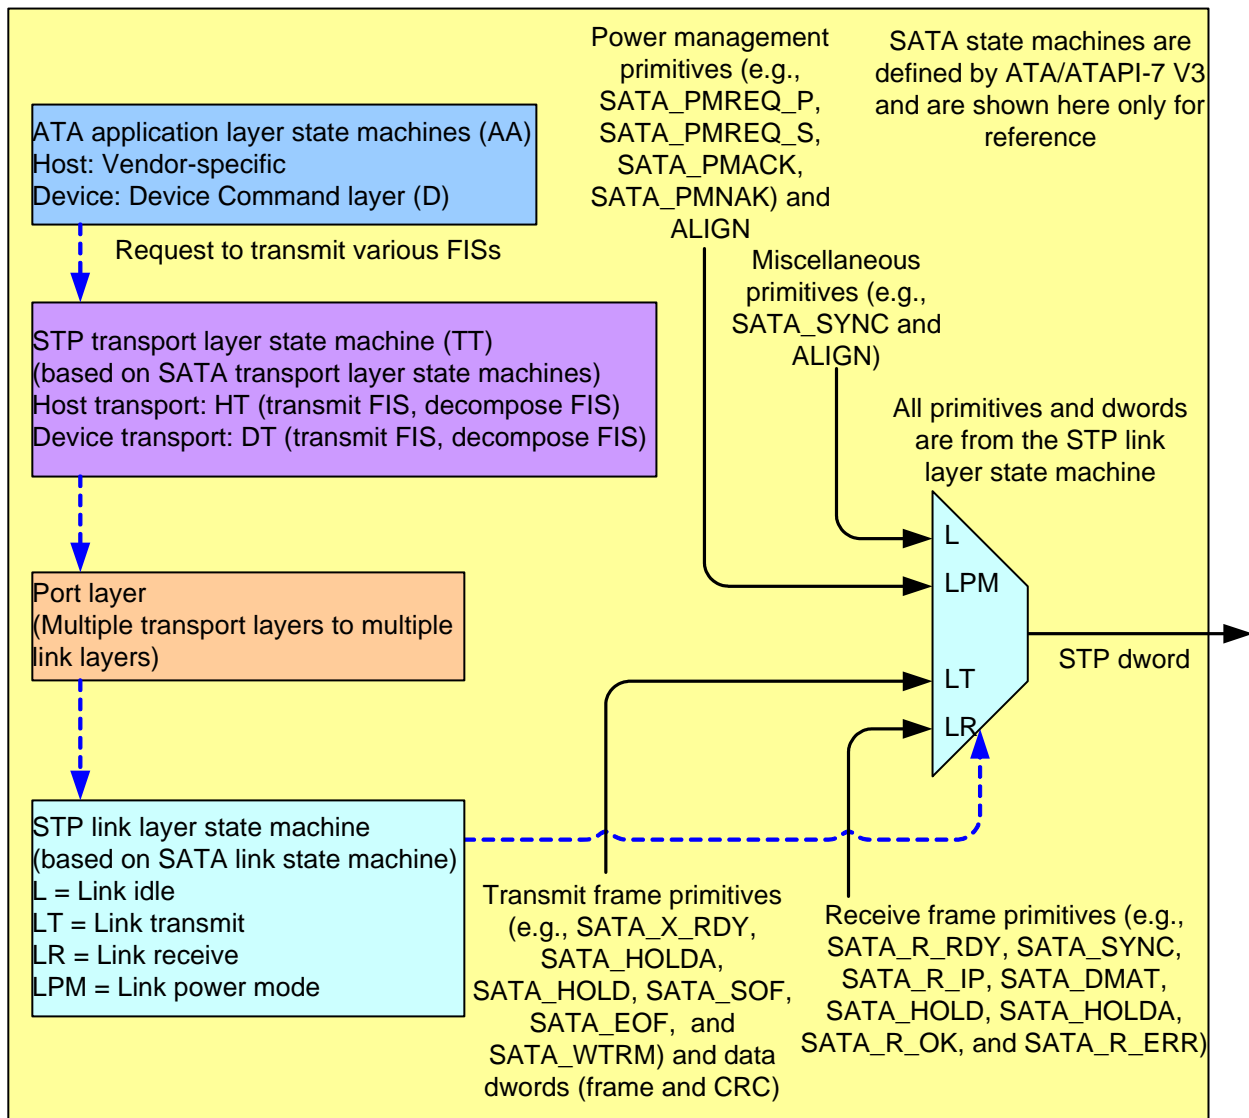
ATA application layer state machines (AA)
Host: Vendor-specific
Device: Device Command layer (D)

Request to transmit various FISs

STP transport layer state machine (TT)
(based on SATA transport layer state machines)
Host transport: HT (transmit FIS, decompose FIS)
Device transport: DT (transmit FIS, decompose FIS)

Port layer
(Multiple transport layers to multiple link layers)

STP link layer state machine
(based on SATA link state machine)
L = Link idle
LT = Link transmit
LR = Link receive
LPM = Link power mode

Power management primitives (e.g., SATA_PMREQ_P, SATA_PMREQ_S, SATA_PMACK, SATA_PMNAK) and ALIGN

SATA state machines are defined by ATA/ATAPI-7 V3 and are shown here only for reference

Miscellaneous primitives (e.g., SATA_SYNC and ALIGN)

All primitives and dwords are from the STP link layer state machine

L
LPM
LT
LR

STP dword

Transmit frame primitives (e.g., SATA_X_RDY, SATA_HOLDA, SATA_HOLD, SATA_SOF, SATA_EOF, and SATA_WTRM) and data dwords (frame and CRC)

Receive frame primitives (e.g., SATA_R_RDY, SATA_SYNC, SATA_R_IP, SATA_DMAT, SATA_HOLD, SATA_HOLDA, SATA_R_OK, and SATA_R_ERR)